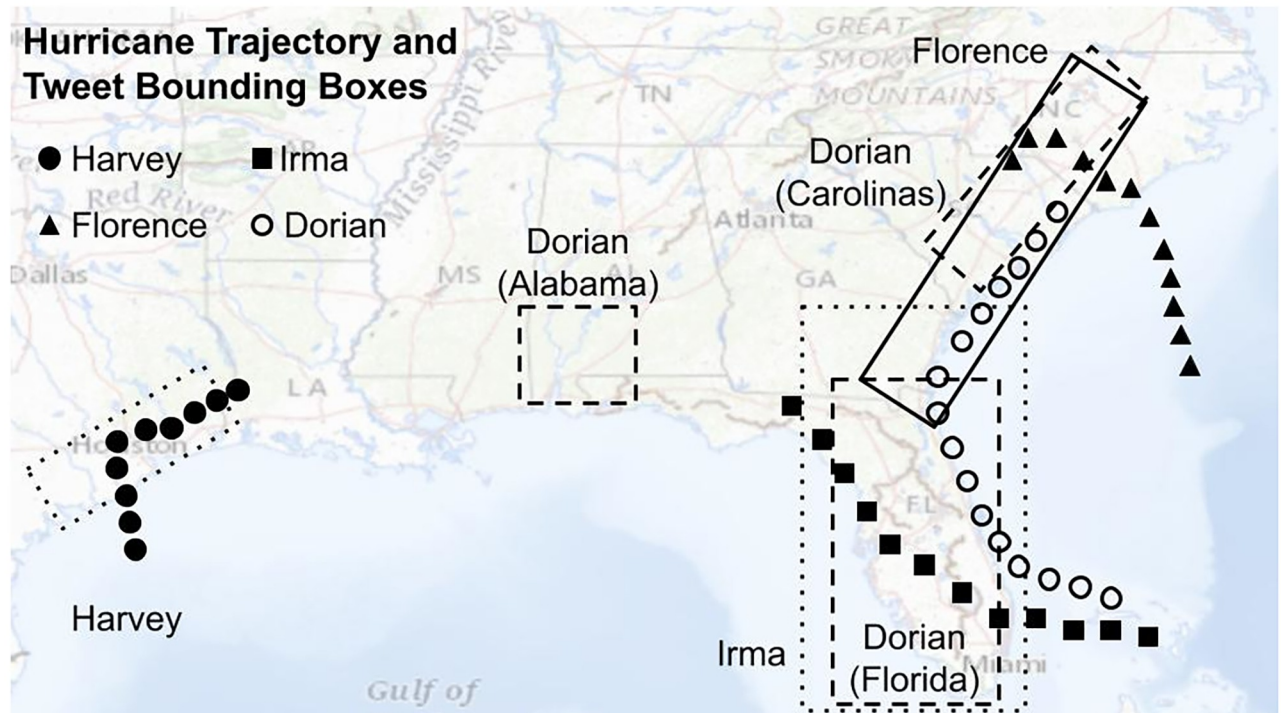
Hurricane Trajectory and Tweet Bounding Boxes

● Harvey ■ Irma
▲ Florence ○ Dorian

GREAT SMOKY MOUNTAINS

Florence

TN

NC

Mississippi River

Red River

Dorian (Carolinas)

Atlanta

Dallas

MS

AL

GA

Dorian (Alabama)

LA

Houston

FL

Harvey

Irma

Dorian (Florida)

Miami

Gulf of